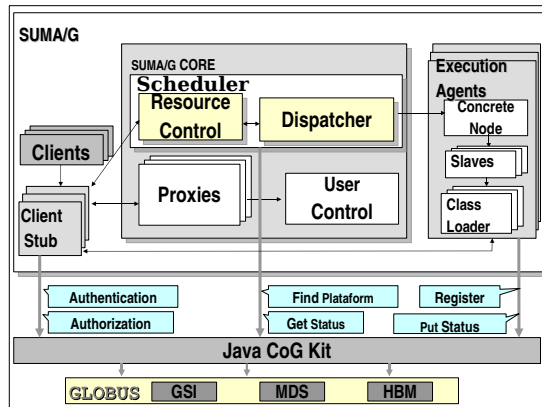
SUMA/G

SUMA/G CORE

Scheduler

Resource Control

Dispatcher

Execution Agents

Concrete Node

Slaves

Class Loader

Clients

Client Stub

Proxies

User Control

Authentication

Authorization

Find Plataform

Get Status

Register

Put Status

Java CoG Kit

GLOBUS

GSI

MDS

HBM